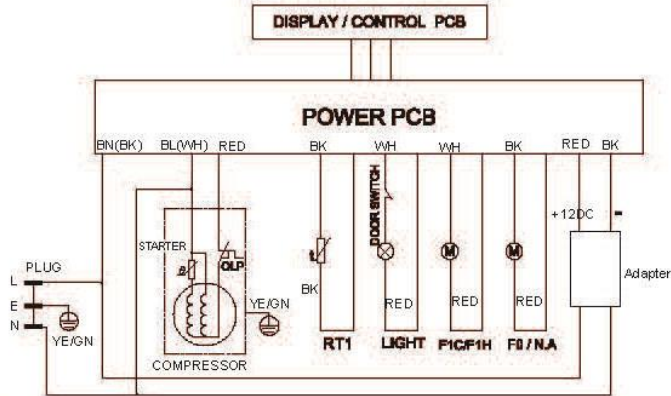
DISPLAY / CONTROL PCB

POWER PCB

BN(BK) BL(WH) RED BK WH WH BK RED BK

+12DC -

STARTER

OLP

t

BK

DOOR SWITCH

M

M

Adapter

PLUG

L

E

N

YE/GN

YE/GN

RED RED RED

RT1 LIGHT F1C/F1H F0 / N.A

COMPRESSOR